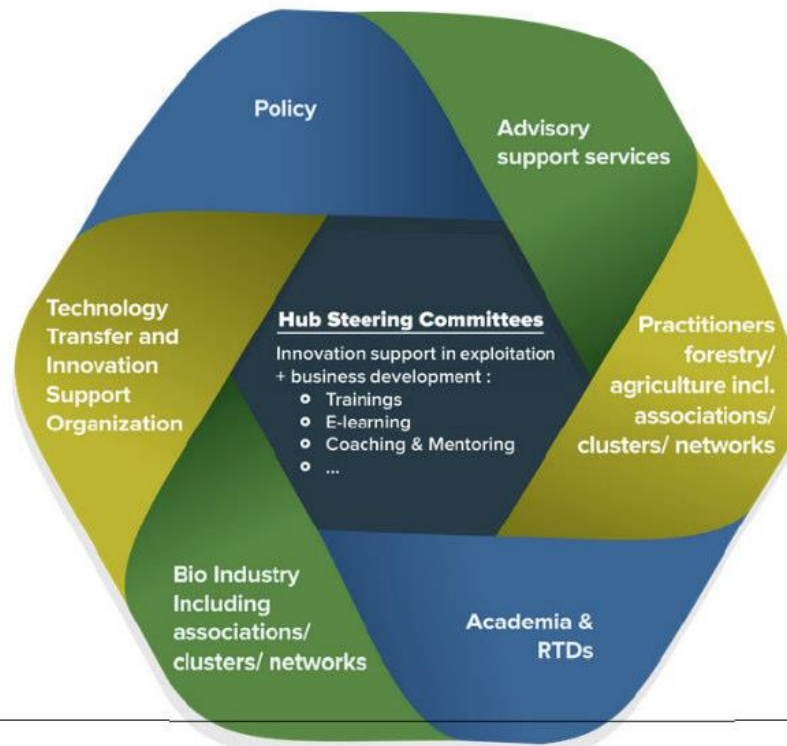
Policy

Advisory support services

Technology Transfer and Innovation Support Organization

Hub Steering Committees

Innovation support in exploitation + business development :
- Trainings
- E-learning
- Coaching & Mentoring
- ...

Practitioners forestry/ agriculture incl. associations/ clusters/ networks

Bio Industry Including associations/ clusters/ networks

Academia & RTDs